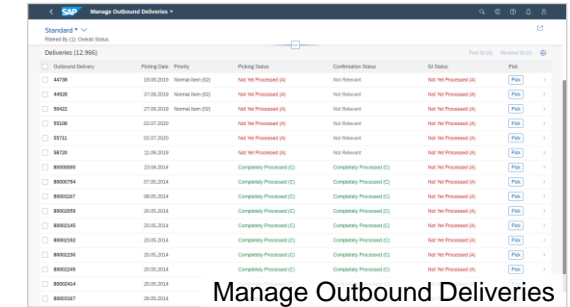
SAP Manage Outbound Deliveries

Standard *
Filtered By (1): Overall Status

Deliveries (12.966)

Post GI (0) Reverse GI (0)

| Outbound Delivery | Picking Date | Priority | Picking Status | Confirmation Status | GI Status | Pick |
|---|---|---|---|---|---|---|
| 44798 | 19.09.2019 | Normal Item (02) | Not Yet Processed (A) | Not Relevant | Not Yet Processed (A) | Pick |
| 44928 | 27.09.2019 | Normal Item (02) | Not Yet Processed (A) | Not Relevant | Not Yet Processed (A) | Pick |
| 50422 | 27.09.2019 | Normal Item (02) | Not Yet Processed (A) | Not Relevant | Not Yet Processed (A) | Pick |
| 55106 | 02.07.2020 | | Not Yet Processed (A) | Not Relevant | Not Yet Processed (A) | Pick |
| 55751 | 02.07.2020 | | Not Yet Processed (A) | Not Relevant | Not Yet Processed (A) | Pick |
| 56720 | 11.09.2019 | | Not Yet Processed (A) | Not Relevant | Not Yet Processed (A) | Pick |
| 80000000 | 23.04.2014 | | Completely Processed (C) | Completely Processed (C) | Not Yet Processed (A) | Pick |
| 80000754 | 07.05.2014 | | Completely Processed (C) | Completely Processed (C) | Not Yet Processed (A) | Pick |
| 80001107 | 08.05.2014 | | Completely Processed (C) | Completely Processed (C) | Not Yet Processed (A) | Pick |
| 80002059 | 20.05.2014 | | Completely Processed (C) | Completely Processed (C) | Not Yet Processed (A) | Pick |
| 80002145 | 20.05.2014 | | Completely Processed (C) | Completely Processed (C) | Not Yet Processed (A) | Pick |
| 80002192 | 20.05.2014 | | Completely Processed (C) | Completely Processed (C) | Not Yet Processed (A) | Pick |
| 80002230 | 20.05.2014 | | Completely Processed (C) | Completely Processed (C) | Not Yet Processed (A) | Pick |
| 80002245 | 20.05.2014 | | Completely Processed (C) | Completely Processed (C) | Not Yet Processed (A) | Pick |
| 80002414 | 20.05.2014 | | | | | |
| 80003167 | 26.05.2014 | | | | | |

Manage Outbound Deliveries